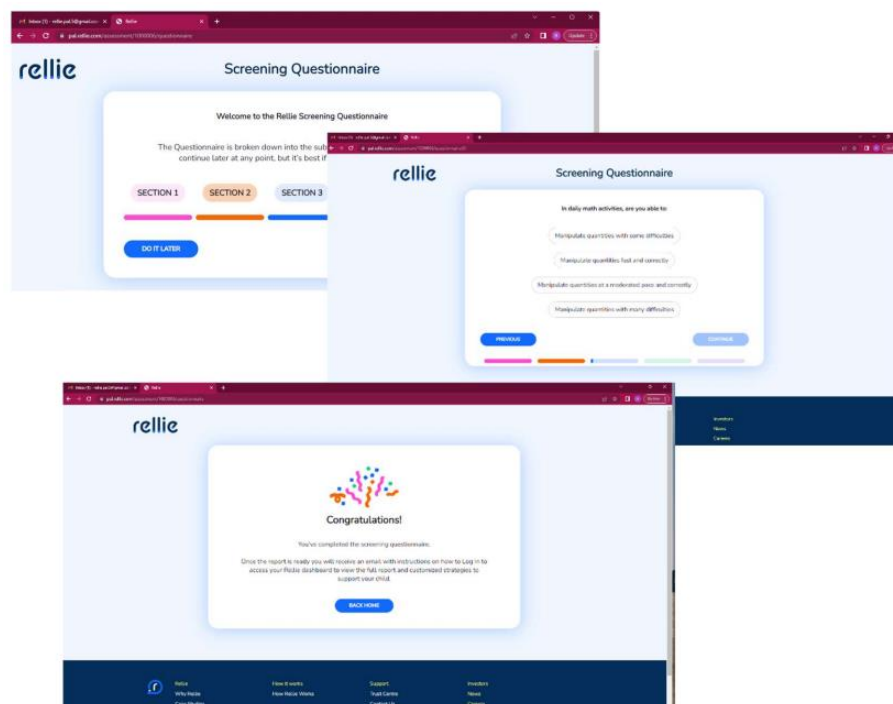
Inbox (5) - rellie.pal.1@gmail.com
Rellie
pal.rellie.com/assessment/1000006/questionnaire
Update

rellie

Screening Questionnaire

Welcome to the Rellie Screening Questionnaire

The Questionnaire is broken down into the sub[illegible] continue later at any point, but it's best if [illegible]

SECTION 1
SECTION 2
SECTION 3

DO IT LATER

Inbox (5) - rellie.pal.1@gmail.com
Rellie
pal.rellie.com/assessment/1000006/questionnaire

rellie

Screening Questionnaire

In daily math activities, are you able to:

Manipulate quantities with some difficulties

Manipulate quantities fast and correctly

Manipulate quantities at a moderated pace and correctly

Manipulate quantities with many difficulties

PREVIOUS

CONTINUE

Investors
News
Careers

Inbox (5) - rellie.pal.1@gmail.com
Rellie
pal.rellie.com/assessment/1000006/questionnaire

rellie

Congratulations!

You've completed the screening questionnaire.

Once the report is ready you will receive an email with instructions on how to Log in to access your Rellie dashboard to view the full report and customized strategies to support your child.

BACK HOME

Rellie
Why Rellie
Case Studies
How it works
How Rellie Works
Support
Trust Centre
Contact Us
Investors
News
Careers